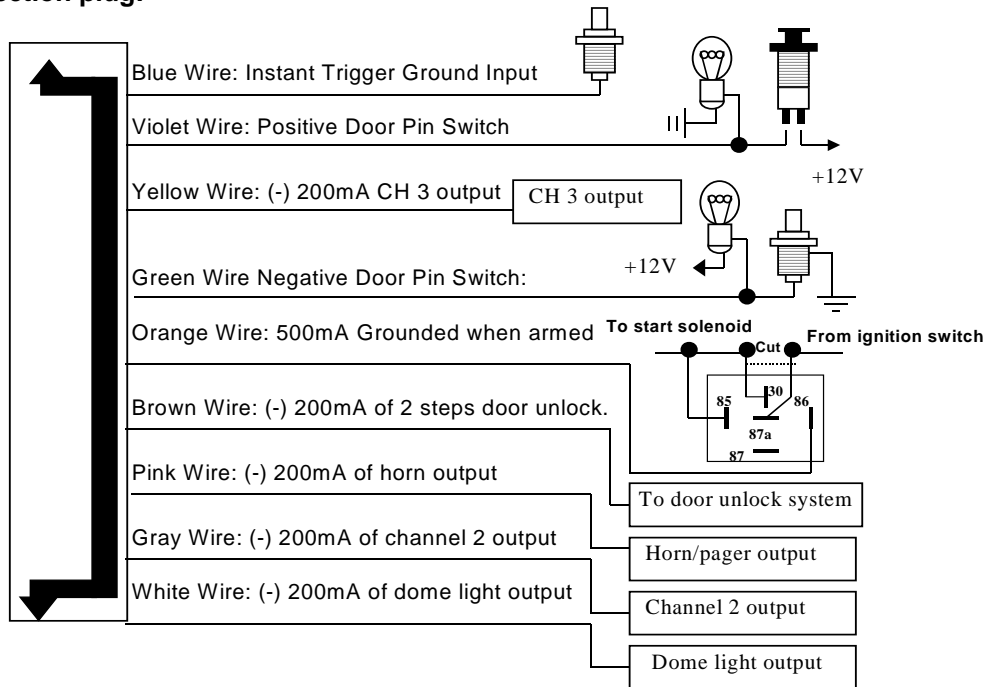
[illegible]ection plug.

Blue Wire: Instant Trigger Ground Input

Violet Wire: Positive Door Pin Switch

+12V

Yellow Wire: (-) 200mA CH 3 output

CH 3 output

+12V

Green Wire Negative Door Pin Switch:

Orange Wire: 500mA Grounded when armed

To start solenoid

Cut

From ignition switch

30

85

86

87a

87

Brown Wire: (-) 200mA of 2 steps door unlock.

Pink Wire: (-) 200mA of horn output

To door unlock system

Gray Wire: (-) 200mA of channel 2 output

Horn/pager output

White Wire: (-) 200mA of dome light output

Channel 2 output

Dome light output